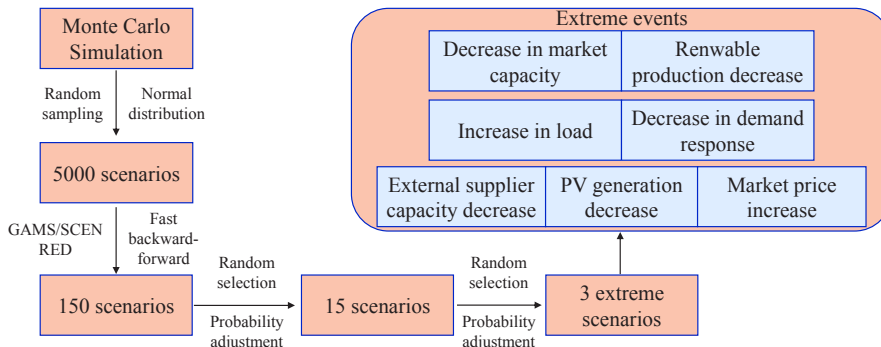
Monte Carlo Simulation

Random sampling

Normal distribution

5000 scenarios

GAMS/SCENRED

Fast backward-forward

150 scenarios

Random selection

Probability adjustment

15 scenarios

Random selection

Probability adjustment

3 extreme scenarios

Extreme events

Decrease in market capacity

Renwable production decrease

Increase in load

Decrease in demand response

External supplier capacity decrease

PV generation decrease

Market price increase